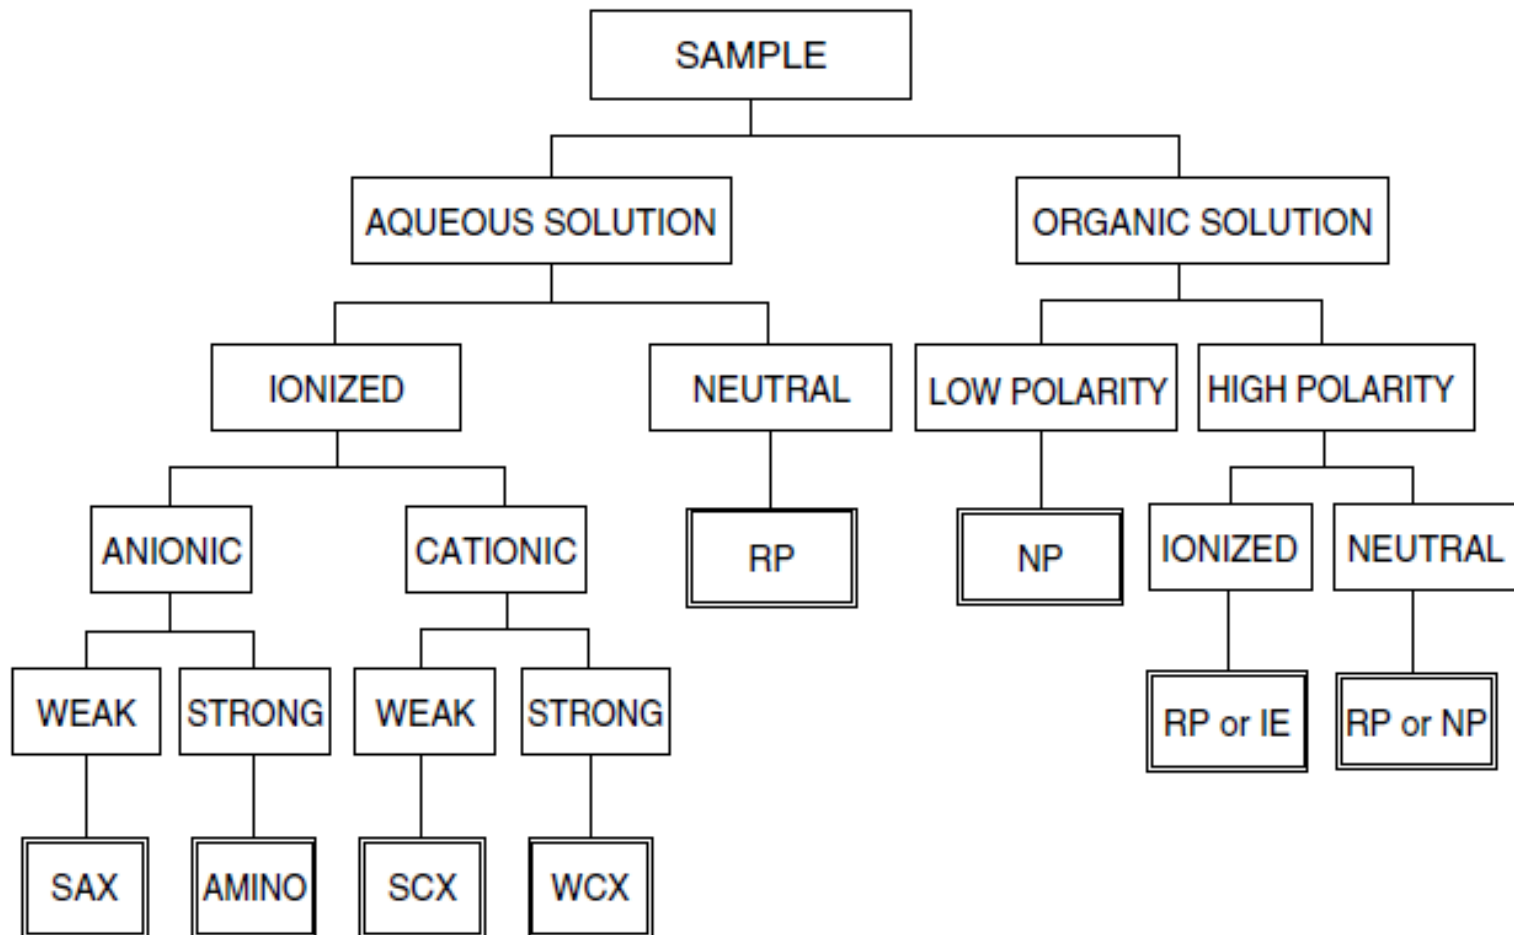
SAMPLE

AQUEOUS SOLUTION

ORGANIC SOLUTION

IONIZED

NEUTRAL

LOW POLARITY

HIGH POLARITY

ANIONIC

CATIONIC

RP

NP

IONIZED

NEUTRAL

WEAK

STRONG

WEAK

STRONG

RP or IE

RP or NP

SAX

AMINO

SCX

WCX